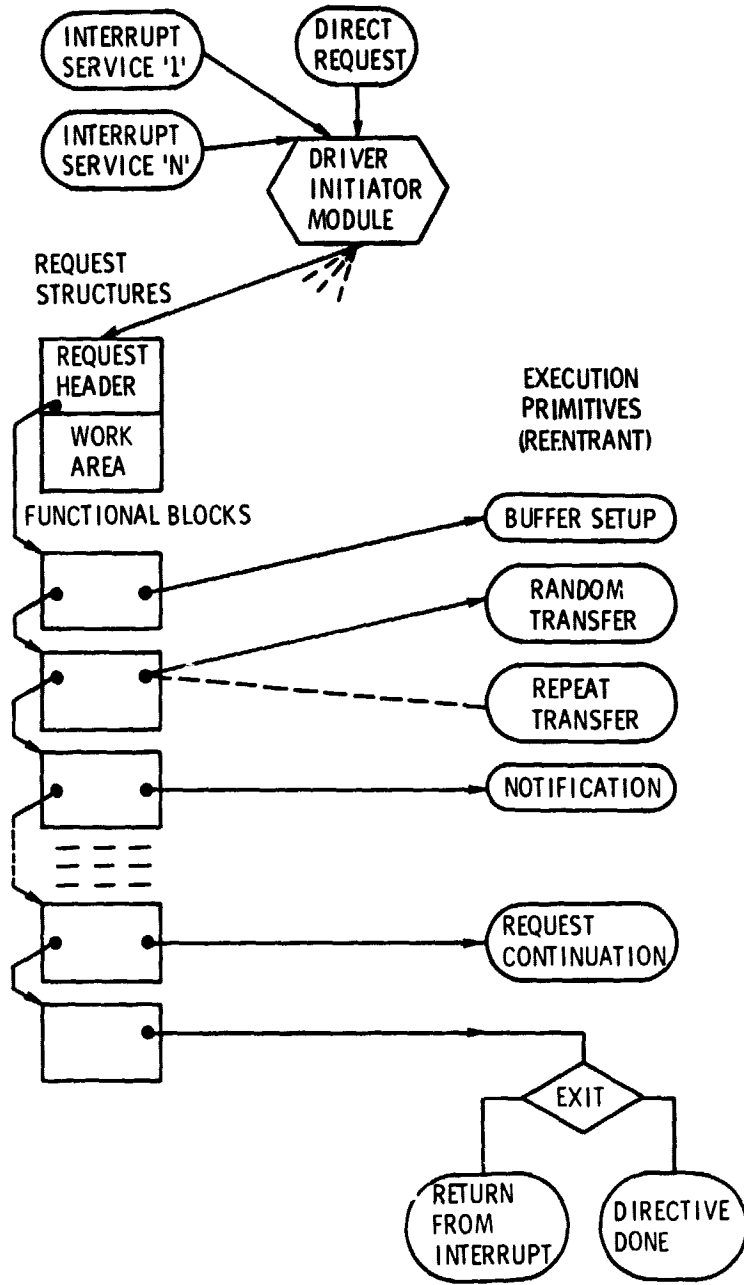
INTERRUPT SERVICE '1'

DIRECT REQUEST

INTERRUPT SERVICE 'N'

DRIVER INITIATOR MODULE

REQUEST STRUCTURES

REQUEST HEADER

WORK AREA

EXECUTION PRIMITIVES (REENTRANT)

FUNCTIONAL BLOCKS

BUFFER SETUP

RANDOM TRANSFER

REPEAT TRANSFER

NOTIFICATION

REQUEST CONTINUATION

EXIT

RETURN FROM INTERRUPT

DIRECTIVE DONE